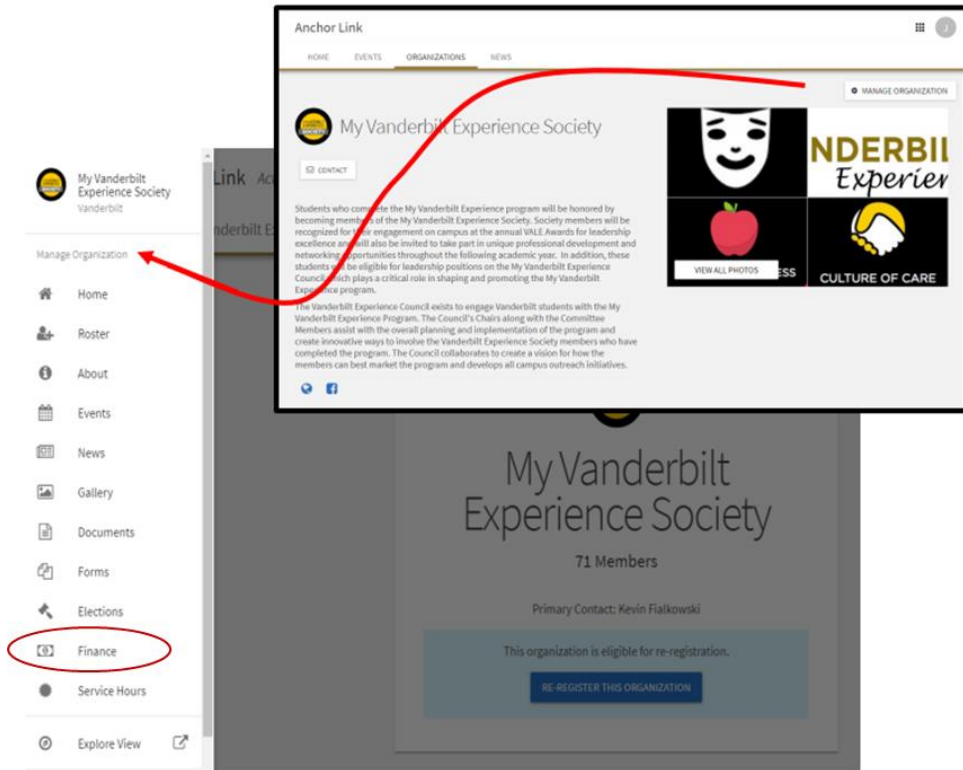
Anchor Link

HOME EVENTS ORGANIZATIONS NEWS

MANAGE ORGANIZATION

My Vanderbilt Experience Society

CONTACT

Students who complete the My Vanderbilt Experience program will be honored by becoming members of the My Vanderbilt Experience Society. Society members will be recognized for their engagement on campus at the annual VALE Awards for leadership excellence and will also be invited to take part in unique professional development and networking opportunities throughout the following academic year. In addition, these students will be eligible for leadership positions on the My Vanderbilt Experience Council which plays a critical role in shaping and promoting the My Vanderbilt Experience program.

The Vanderbilt Experience Council exists to engage Vanderbilt students with the My Vanderbilt Experience Program. The Council's Chairs along with the Committee Members assist with the overall planning and implementation of the program and create innovative ways to involve the Vanderbilt Experience Society members who have completed the program. The Council collaborates to create a vision for how the members can best market the program and develops all campus outreach initiatives.

NDERBIL
Experien
VIEW ALL PHOTOS
ESS
CULTURE OF CARE

My Vanderbilt Experience Society
Vanderbilt

Manage Organization

Home
Roster
About
Events
News
Gallery
Documents
Forms
Elections
Finance
Service Hours
Explore View

Link
nderbilt E

My Vanderbilt Experience Society

71 Members

Primary Contact: Kevin Fialkowski

This organization is eligible for re-registration.

RE-REGISTER THIS ORGANIZATION